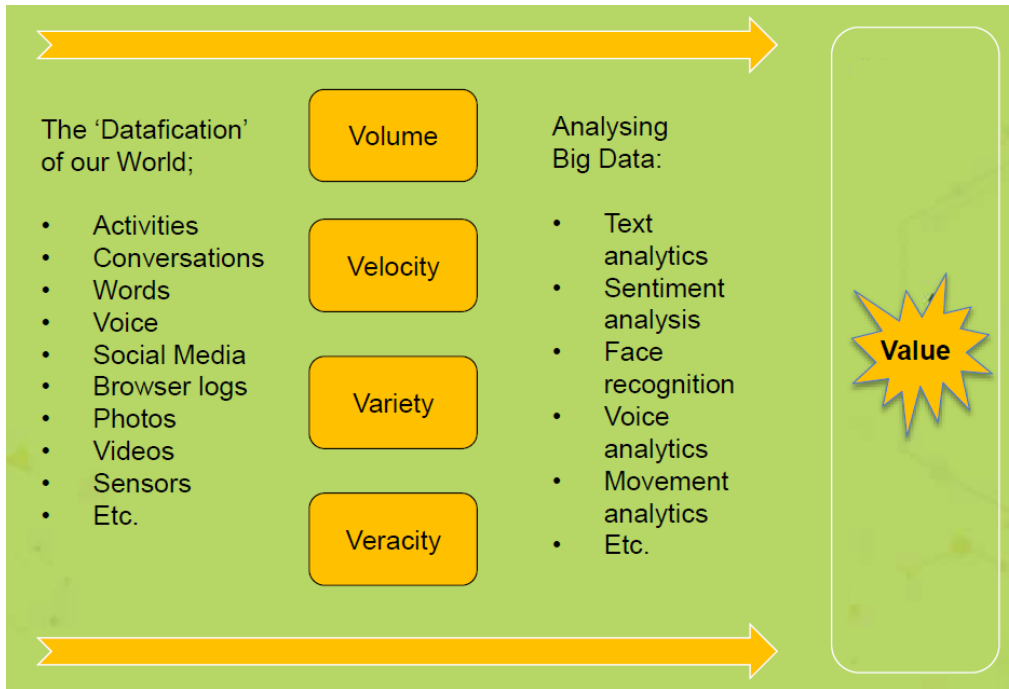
The 'Datafication' of our World;

- Activities
- Conversations
- Words
- Voice
- Social Media
- Browser logs
- Photos
- Videos
- Sensors
- Etc.

Volume

Velocity

Variety

Veracity

Analysing Big Data:

- Text analytics
- Sentiment analysis
- Face recognition
- Voice analytics
- Movement analytics
- Etc.

Value